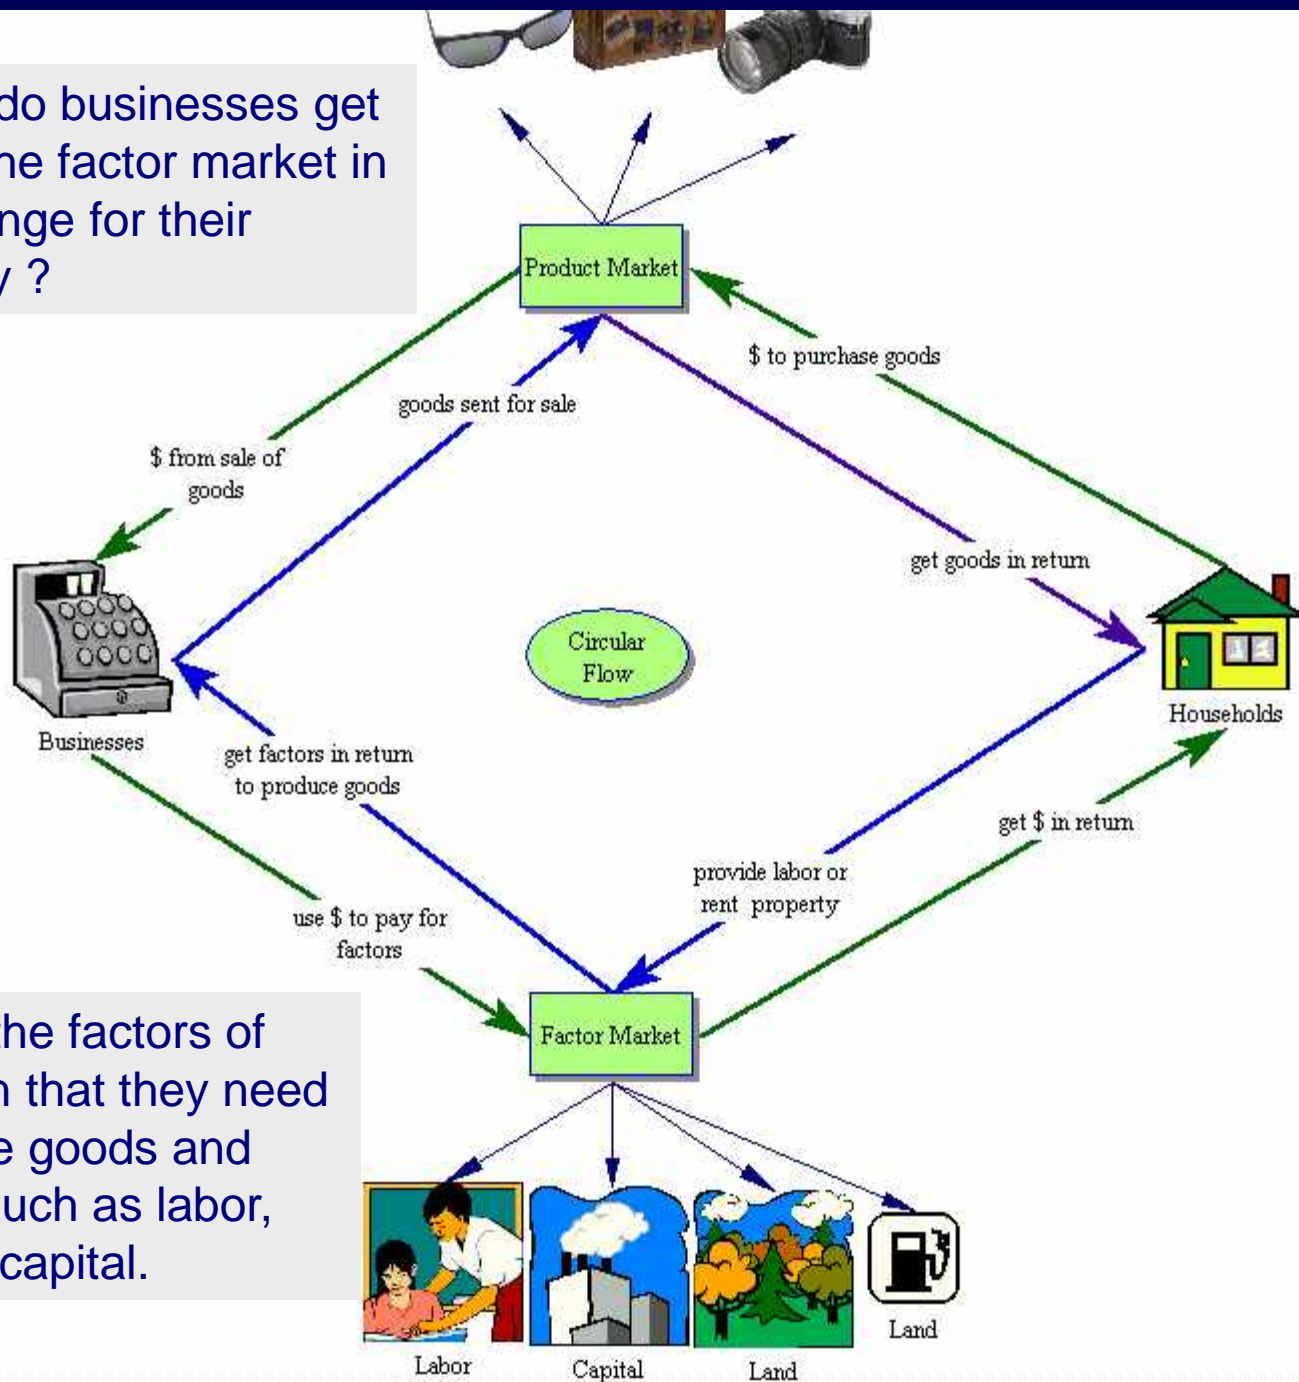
do businesses get he factor market in nge for their y ?

Product Market

$ to purchase goods

goods sent for sale

$ from sale of goods

get goods in return

Circular Flow

Businesses

Households

get factors in return to produce goods

get $ in return

provide labor or rent property

use $ to pay for factors

Factor Market

he factors of n that they need e goods and uch as labor, capital.

Labor

Capital

Land

Land